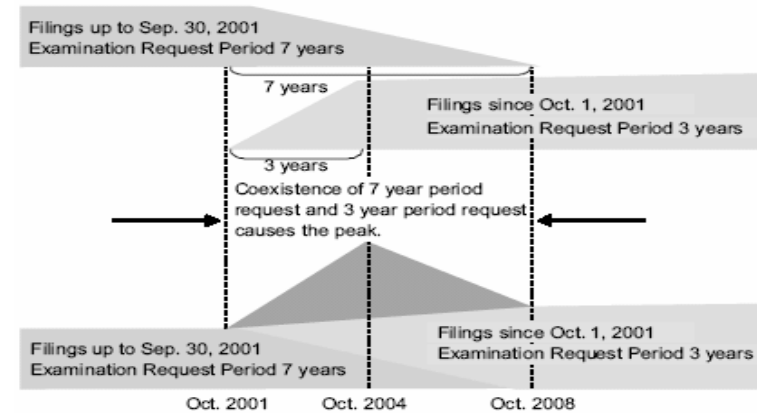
Filings up to Sep. 30, 2001
Examination Request Period 7 years

7 years

Filings since Oct. 1, 2001
Examination Request Period 3 years

3 years

Coexistence of 7 year period request and 3 year period request causes the peak.

Filings since Oct. 1, 2001
Examination Request Period 3 years

Filings up to Sep. 30, 2001
Examination Request Period 7 years

Oct. 2001
Oct. 2004
Oct. 2008